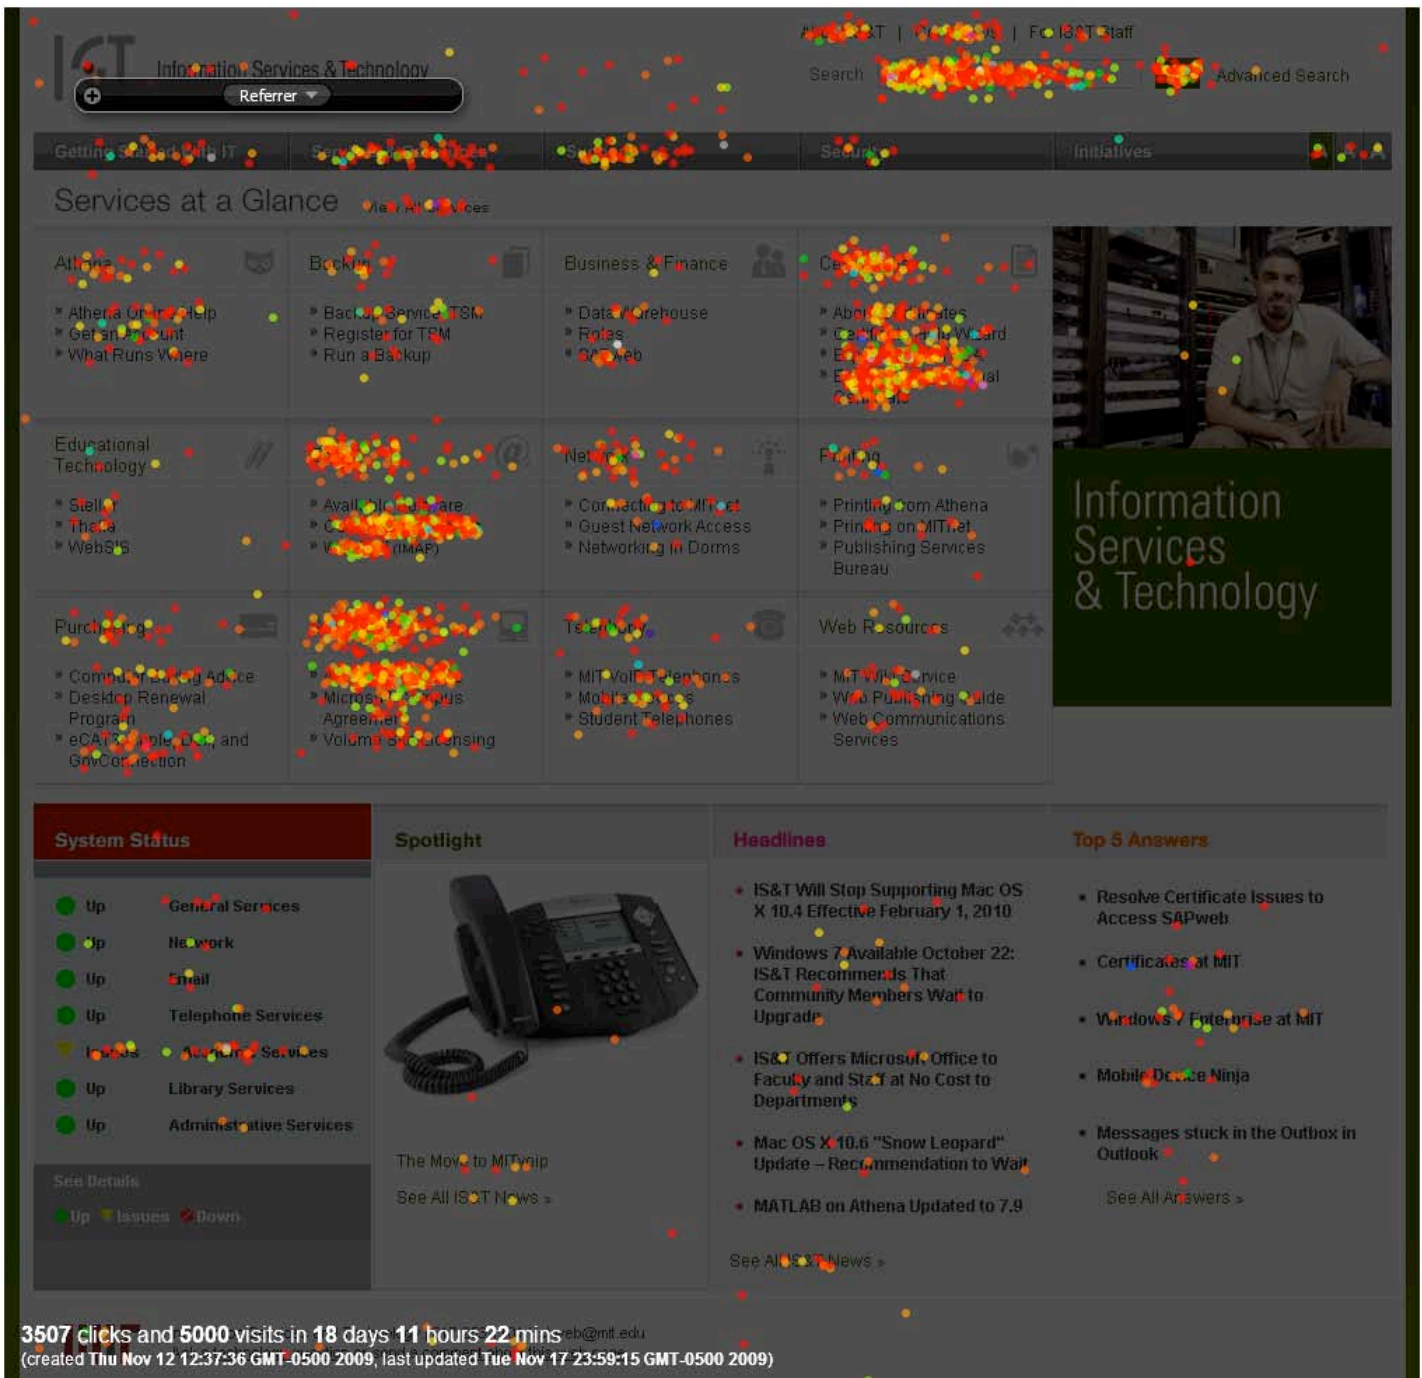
IST Information Services & Technology

Referrer

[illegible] | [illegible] | For IS&T Staff

Search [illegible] Advanced Search

Getting Started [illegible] IT | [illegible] | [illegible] | Security | Initiatives

Services at a Glance View All Services

Athena
Athena On-line Help
Get an Account
What Runs Where

Backup
Backup Service TSM
Register for TSM
Run a Backup

Business & Finance
Data Warehouse
Roles
SAPweb

Certificates
About Certificates
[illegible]
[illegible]
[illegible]

Educational Technology
Stellar
Thalia
WebSIS

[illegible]
Available Software
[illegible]
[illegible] (IMAP)

Network
Connecting to MITnet
Guest Network Access
Networking in Dorms

Printing
Printing from Athena
Printing on MITnet
Publishing Services Bureau

Purchasing
Computer Buying Advice
Desktop Renewal Program
eCAT, Staples, Dell, and GovConnection

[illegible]
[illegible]
Microsoft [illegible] Agreement
Volume Site Licensing

Telephony
MIT VoIP Telephones
Mobile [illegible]
Student Telephones

Web Resources
MIT Web Service
Web Publishing Guide
Web Communications Services

Information Services & Technology

System Status
Up General Services
Up Network
Up Email
Up Telephone Services
Issues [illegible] Services
Up Library Services
Up Administrative Services
See Details
Up Issues Down

Spotlight
The Move to MITvoip
See All IS&T News »

Headlines
IS&T Will Stop Supporting Mac OS X 10.4 Effective February 1, 2010
Windows 7 Available October 22: IS&T Recommends That Community Members Wait to Upgrade
IS&T Offers Microsoft Office to Faculty and Staff at No Cost to Departments
Mac OS X 10.6 "Snow Leopard" Update – Recommendation to Wait
MATLAB on Athena Updated to 7.9
See All IS&T News »

Top 5 Answers
Resolve Certificate Issues to Access SAPweb
Certificates at MIT
Windows 7 Enterprise at MIT
Mobile Device Ninja
Messages stuck in the Outbox in Outlook
See All Answers »

3507 clicks and 5000 visits in 18 days 11 hours 22 mins
(created Thu Nov 12 12:37:36 GMT-0500 2009, last updated Tue Nov 17 23:59:15 GMT-0500 2009)